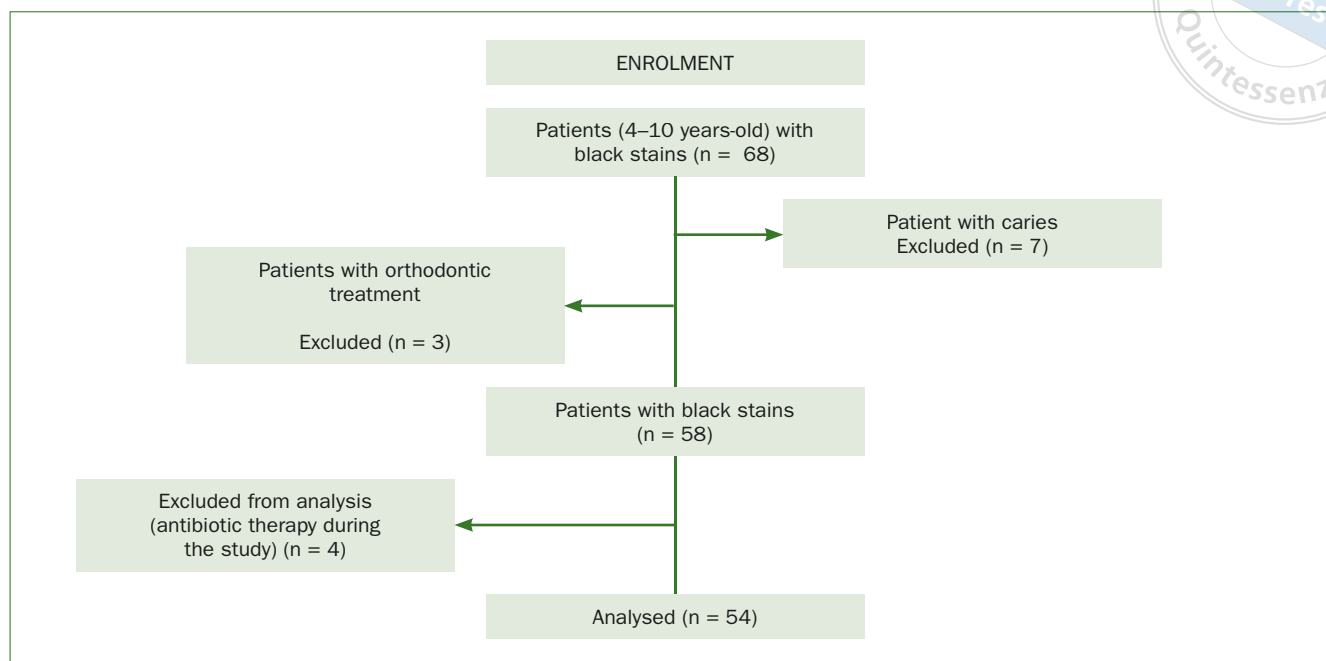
ENROLMENT

Patients (4–10 years-old) with black stains (n = 68)

Patient with caries Excluded (n = 7)

Patients with orthodontic treatment

Excluded (n = 3)

Patients with black stains (n = 58)

Excluded from analysis (antibiotic therapy during the study) (n = 4)

Analysed (n = 54)

Quintessenz